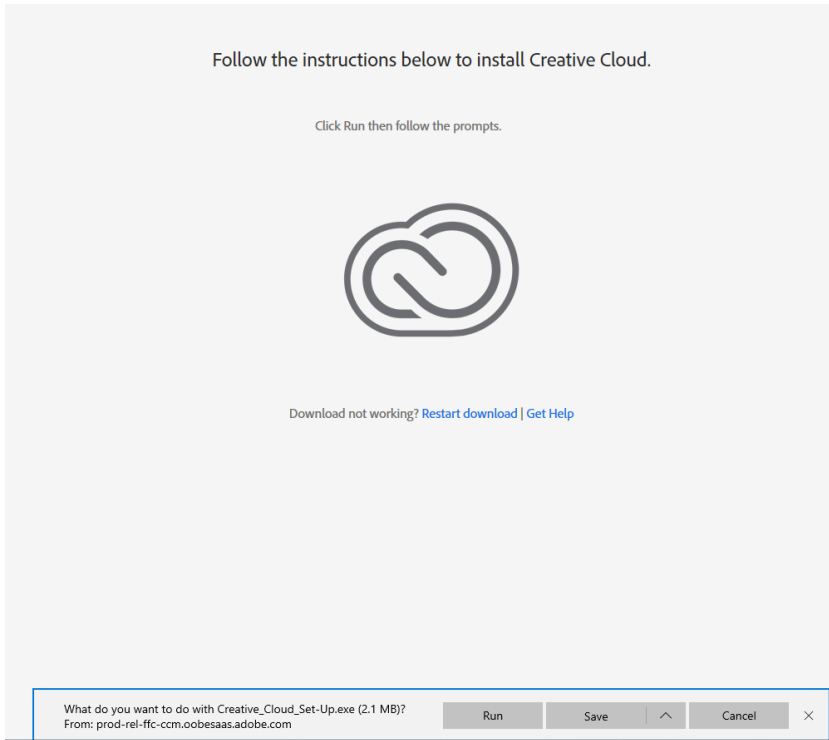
Follow the instructions below to install Creative Cloud.

Click Run then follow the prompts.

Download not working? Restart download | Get Help

What do you want to do with Creative_Cloud_Set-Up.exe (2.1 MB)?
From: prod-rel-ffc-ccm.oobesaas.adobe.com

Run

Save

Cancel